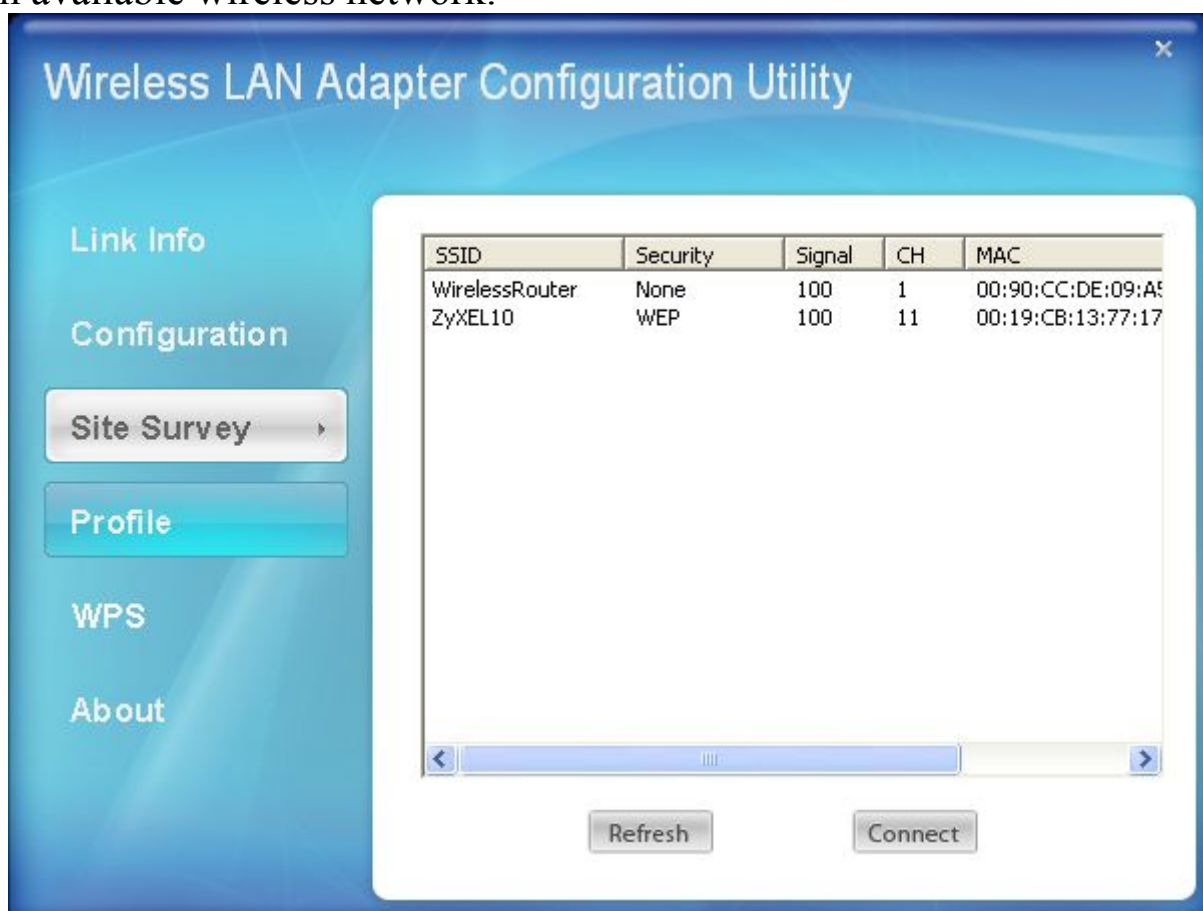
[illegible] available wireless network.

Wireless LAN Adapter Configuration Utility

×

Link Info

Configuration

Site Survey

Profile

WPS

About

| SSID | Security | Signal | CH | MAC |
|---|---|---|---|---|
| WirelessRouter | None | 100 | 1 | 00:90:CC:DE:09:A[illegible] |
| ZyXEL10 | WEP | 100 | 11 | 00:19:CB:13:77:17 |

Refresh

Connect